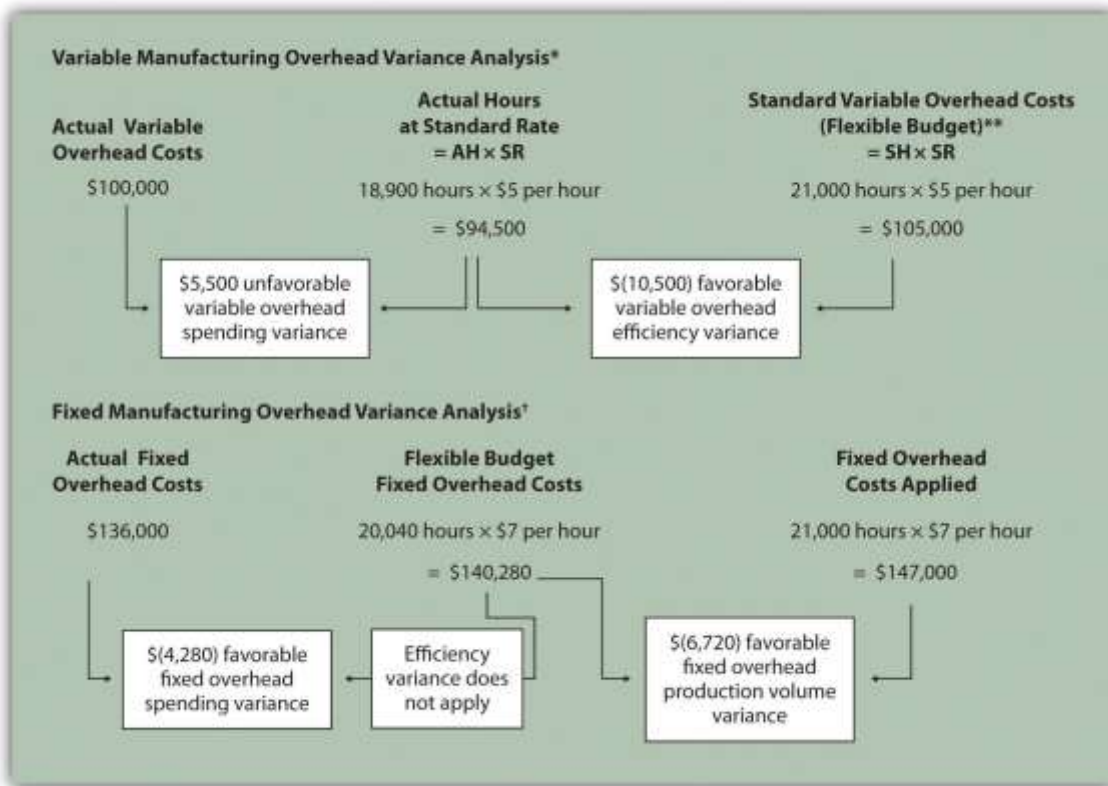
Variable Manufacturing Overhead Variance Analysis*

Actual Variable Overhead Costs

$100,000

Actual Hours at Standard Rate = AH × SR

18,900 hours × $5 per hour

= $94,500

Standard Variable Overhead Costs (Flexible Budget)** = SH × SR

21,000 hours × $5 per hour

= $105,000

$5,500 unfavorable variable overhead spending variance

$(10,500) favorable variable overhead efficiency variance

Fixed Manufacturing Overhead Variance Analysis†

Actual Fixed Overhead Costs

$136,000

Flexible Budget Fixed Overhead Costs

20,040 hours × $7 per hour

= $140,280

Fixed Overhead Costs Applied

21,000 hours × $7 per hour

= $147,000

$(4,280) favorable fixed overhead spending variance

Efficiency variance does not apply

$(6,720) favorable fixed overhead production volume variance